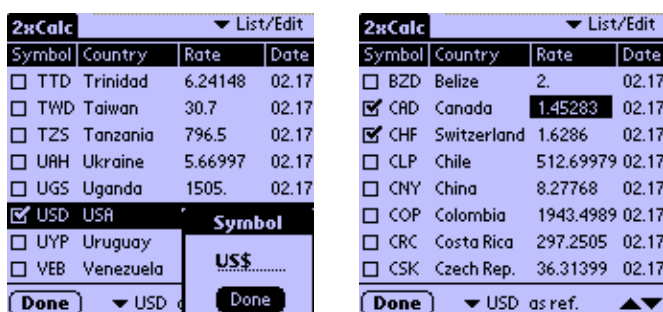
2xCalc ▼ List/Edit

| Symbol | Country | Rate | Date |
|---|---|---|---|
| ☐ TTD | Trinidad | 6.24148 | 02.17 |
| ☐ TWD | Taiwan | 30.7 | 02.17 |
| ☐ TZS | Tanzania | 796.5 | 02.17 |
| ☐ UAH | Ukraine | 5.66997 | 02.17 |
| ☐ UGS | Uganda | 1505. | 02.17 |
| ☑ USD | USA | | |
| ☐ UYP | Uruguay | | |
| ☐ VEB | Venezuela | | |

Symbol

US$

Done

Done ▼ USD

2xCalc ▼ List/Edit

| Symbol | Country | Rate | Date |
|---|---|---|---|
| ☐ BZD | Belize | 2. | 02.17 |
| ☑ CAD | Canada | 1.45283 | 02.17 |
| ☑ CHF | Switzerland | 1.6286 | 02.17 |
| ☐ CLP | Chile | 512.69979 | 02.17 |
| ☐ CNY | China | 8.27768 | 02.17 |
| ☐ COP | Colombia | 1943.4989 | 02.17 |
| ☐ CRC | Costa Rica | 297.2505 | 02.17 |
| ☐ CSK | Czech Rep. | 36.31399 | 02.17 |

Done ▼ USD as ref.